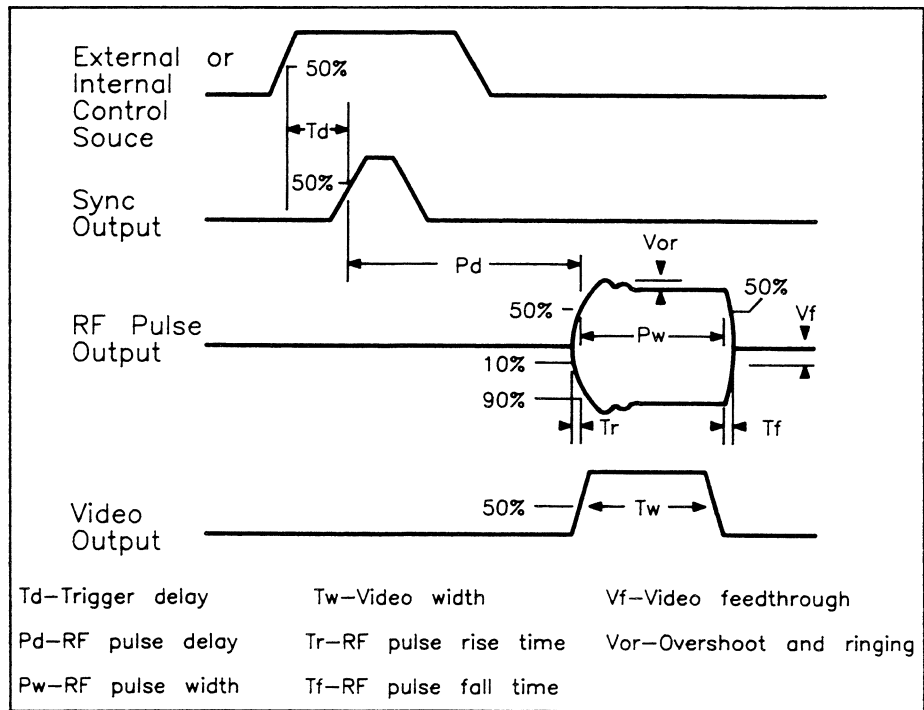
External or Internal Control Souce

50%

Td

Sync Output

50%

Pd

Vor

50%

50%

Vf

RF Pulse Output

Pw

10%

90%

Tr

Tf

Video Output

50%

Tw

Td—Trigger delay

Tw—Video width

Vf—Video feedthrough

Pd—RF pulse delay

Tr—RF pulse rise time

Vor—Overshoot and ringing

Pw—RF pulse width

Tf—RF pulse fall time